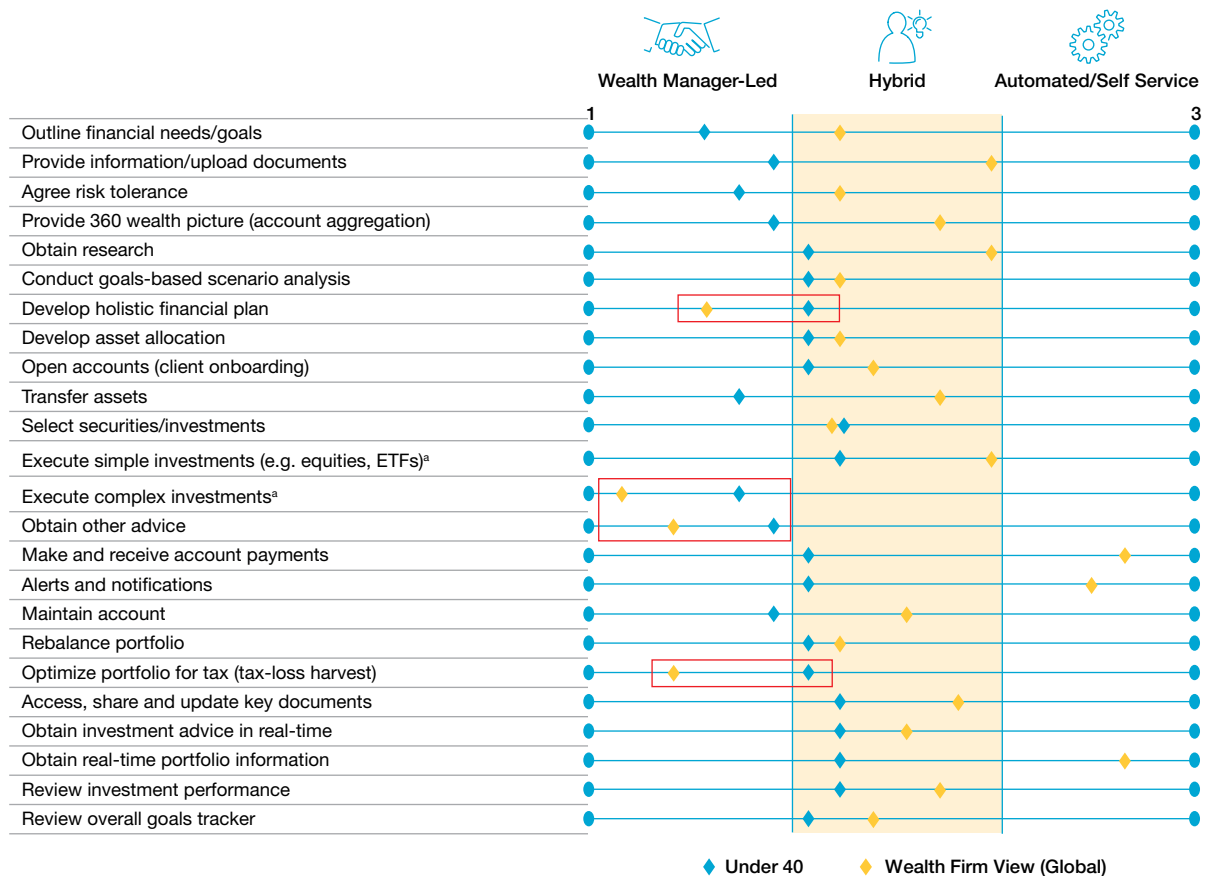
Wealth Manager-Led

Hybrid

Automated/Self Service

1

3

Outline financial needs/goals
Provide information/upload documents
Agree risk tolerance
Provide 360 wealth picture (account aggregation)
Obtain research
Conduct goals-based scenario analysis
Develop holistic financial plan
Develop asset allocation
Open accounts (client onboarding)
Transfer assets
Select securities/investments
Execute simple investments (e.g. equities, ETFs)$^a$
Execute complex investments$^a$
Obtain other advice
Make and receive account payments
Alerts and notifications
Maintain account
Rebalance portfolio
Optimize portfolio for tax (tax-loss harvest)
Access, share and update key documents
Obtain investment advice in real-time
Obtain real-time portfolio information
Review investment performance
Review overall goals tracker

Under 40

Wealth Firm View (Global)